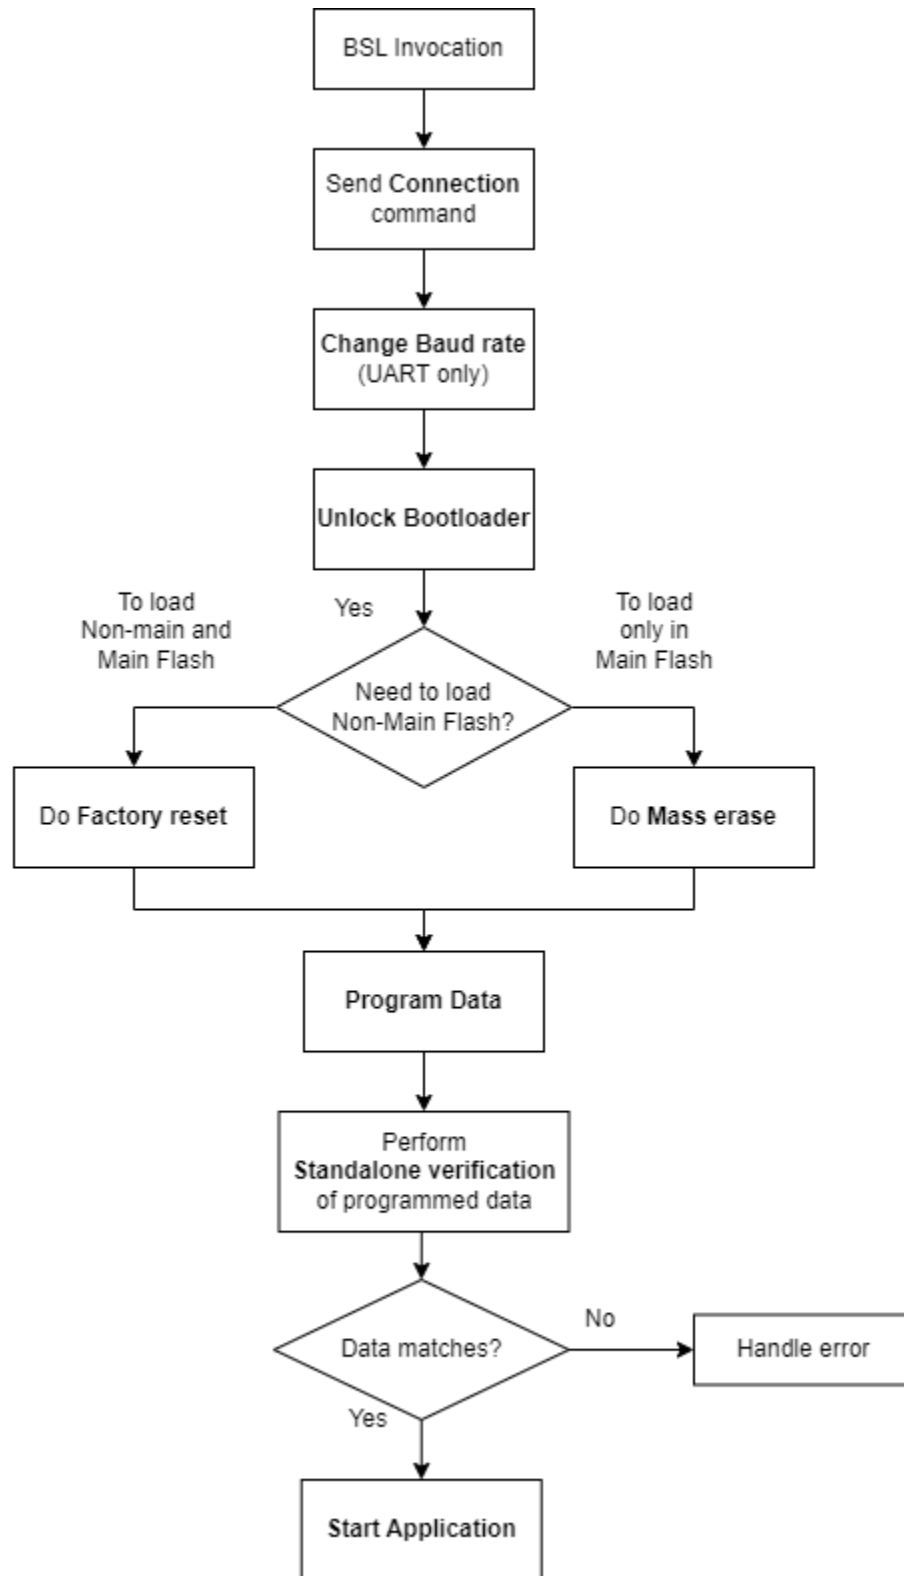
BSL Invocation

Send Connection command

Change Baud rate (UART only)

Unlock Bootloader

Yes

To load Non-main and Main Flash

Need to load Non-Main Flash?

To load only in Main Flash

Do Factory reset

Do Mass erase

Program Data

Perform Standalone verification of programmed data

Data matches?

No

Handle error

Yes

Start Application